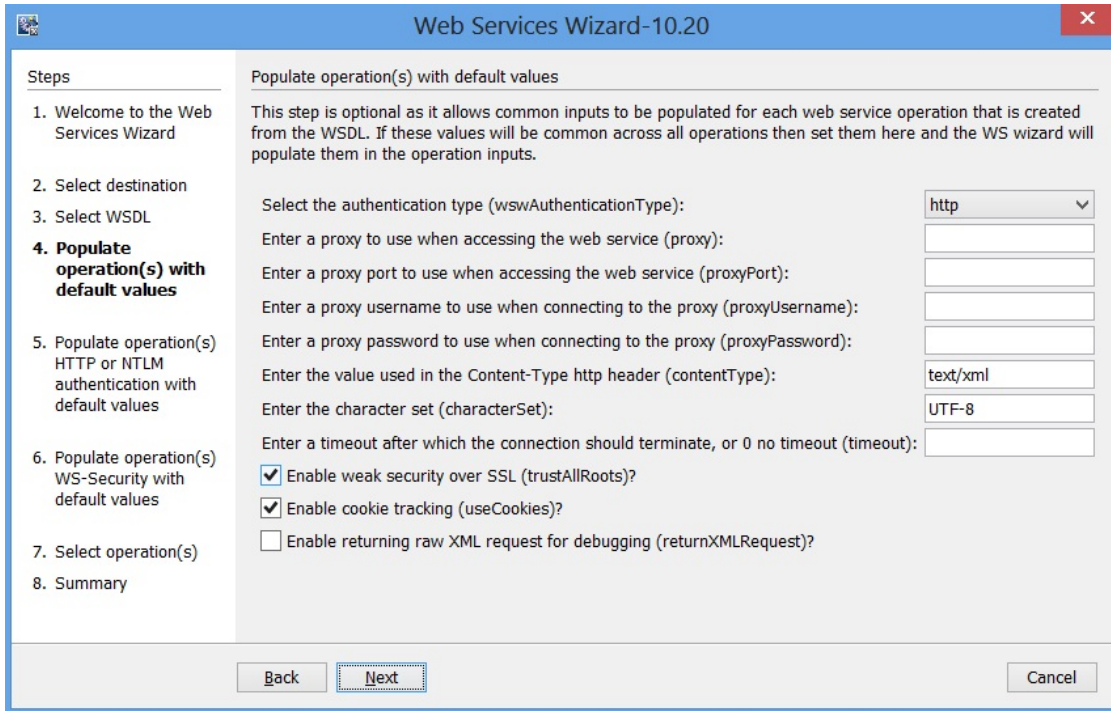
Web Services Wizard-10.20

Steps

1. Welcome to the Web Services Wizard

2. Select destination

3. Select WSDL

4. Populate operation(s) with default values

5. Populate operation(s) HTTP or NTLM authentication with default values

6. Populate operation(s) WS-Security with default values

7. Select operation(s)

8. Summary

Populate operation(s) with default values

This step is optional as it allows common inputs to be populated for each web service operation that is created from the WSDL. If these values will be common across all operations then set them here and the WS wizard will populate them in the operation inputs.

Select the authentication type (wswAuthenticationType): http

Enter a proxy to use when accessing the web service (proxy):

Enter a proxy port to use when accessing the web service (proxyPort):

Enter a proxy username to use when connecting to the proxy (proxyUsername):

Enter a proxy password to use when connecting to the proxy (proxyPassword):

Enter the value used in the Content-Type http header (contentType): text/xml

Enter the character set (characterSet): UTF-8

Enter a timeout after which the connection should terminate, or 0 no timeout (timeout):

Enable weak security over SSL (trustAllRoots)?

Enable cookie tracking (useCookies)?

Enable returning raw XML request for debugging (returnXMLRequest)?

Back Next Cancel